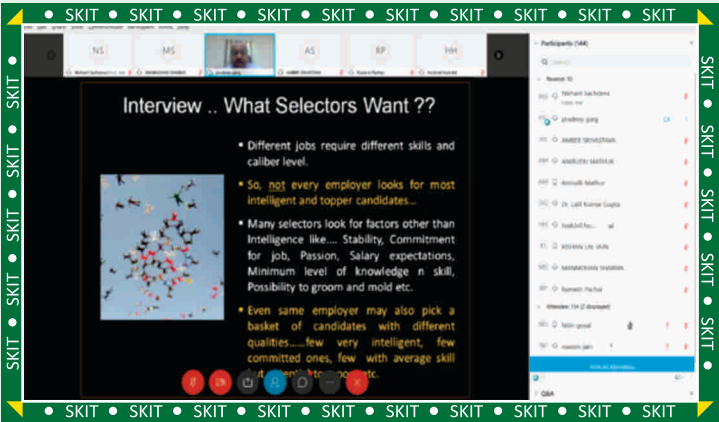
SKIT • SKIT • SKIT • SKIT • SKIT • SKIT • SKIT • SKIT • SKIT • SKIT

NS MS AS RP HH

Participants (144)

Nishant Sachdeva

pradeep garg

AMBER SRIVASTAVA

ANIRUDH MATHUR

Anirudh Mathur

Dr. Lalit Kumar Gupta

KISHAN LAL JAIN

MANMOHAN SHARMA

Ramesh Pachar

Attendee 134

Nitin goyal

naresh jain

Q&A

Interview .. What Selectors Want ??

• Different jobs require different skills and caliber level.

• So, not every employer looks for most intelligent and topper candidates…

• Many selectors look for factors other than Intelligence like…. Stability, Commitment for job, Passion, Salary expectations, Minimum level of knowledge n skill, Possibility to groom and mold etc.

• Even same employer may also pick a basket of candidates with different qualities……few very intelligent, few committed ones, few with average skill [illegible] etc.

SKIT • SKIT • SKIT • SKIT • SKIT • SKIT • SKIT • SKIT • SKIT • SKIT